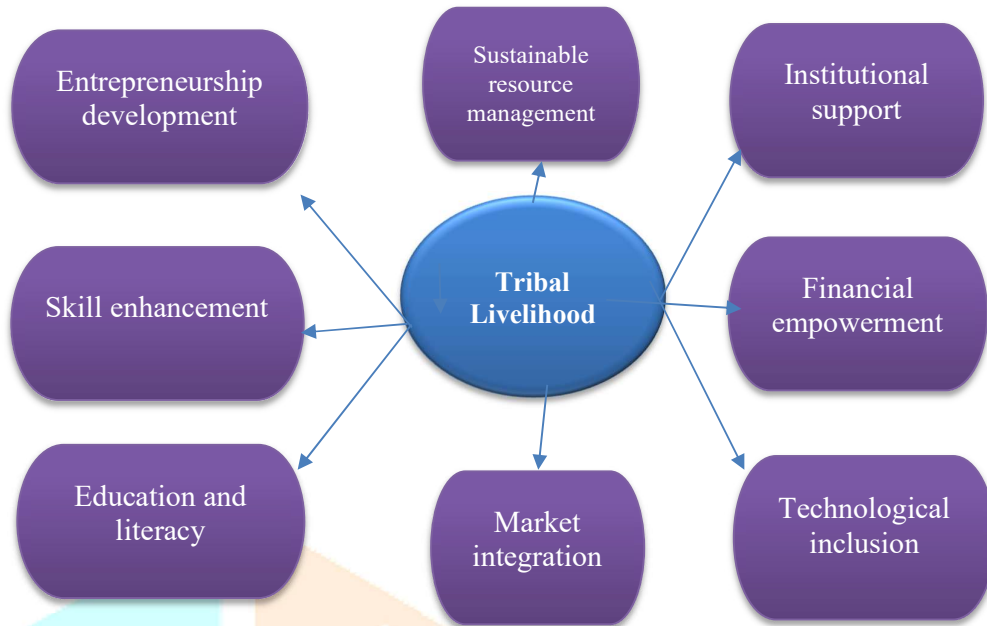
Entrepreneurship development

Sustainable resource management

Institutional support

Tribal Livelihood

Skill enhancement

Financial empowerment

Education and literacy

Market integration

Technological inclusion